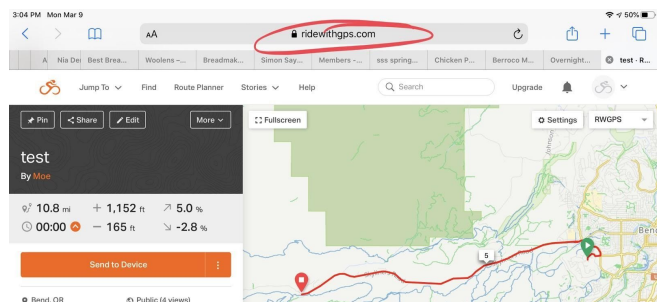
3:04 PM Mon Mar 9

50%

AA

ridewithgps.com

A | Nia De | Best Brea... | Woolens –... | Breadmak... | Simon Say... | Members –... | sss spring... | Chicken P... | Berroco M... | Overnight... | test - R...

Jump To | Find | Route Planner | Stories | Help

Search

Upgrade

Pin | Share | Edit | More

test

By Moe

10.8 mi | + 1,152 ft | 5.0 %

00:00 | − 165 ft | -2.8 %

Send to Device

Bend, OR | Public (4 views)

Fullscreen

Settings | RWGPS

5

Ben